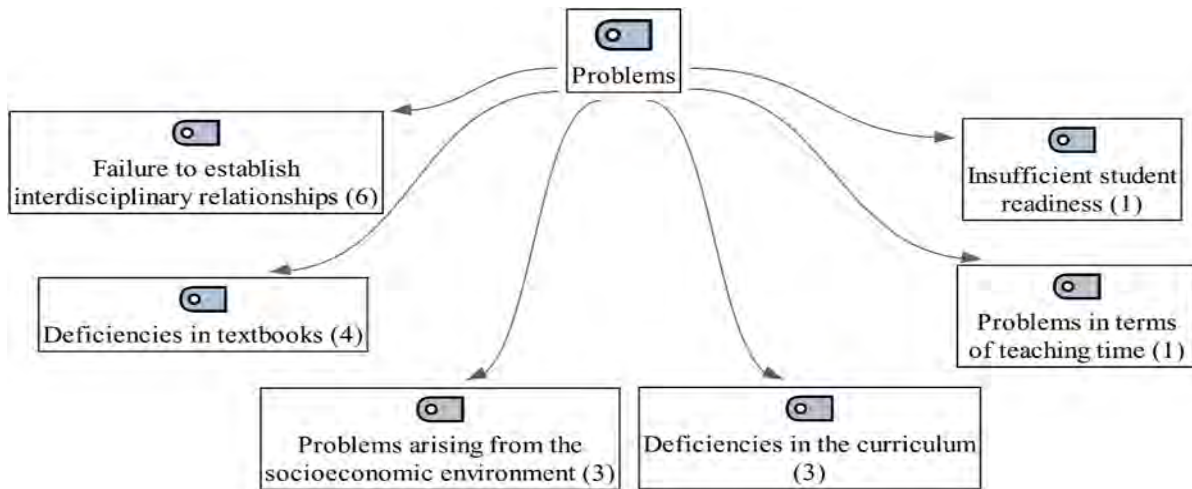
Problems

Failure to establish interdisciplinary relationships (6)

Insufficient student readiness (1)

Deficiencies in textbooks (4)

Problems in terms of teaching time (1)

Problems arising from the socioeconomic environment (3)

Deficiencies in the curriculum (3)